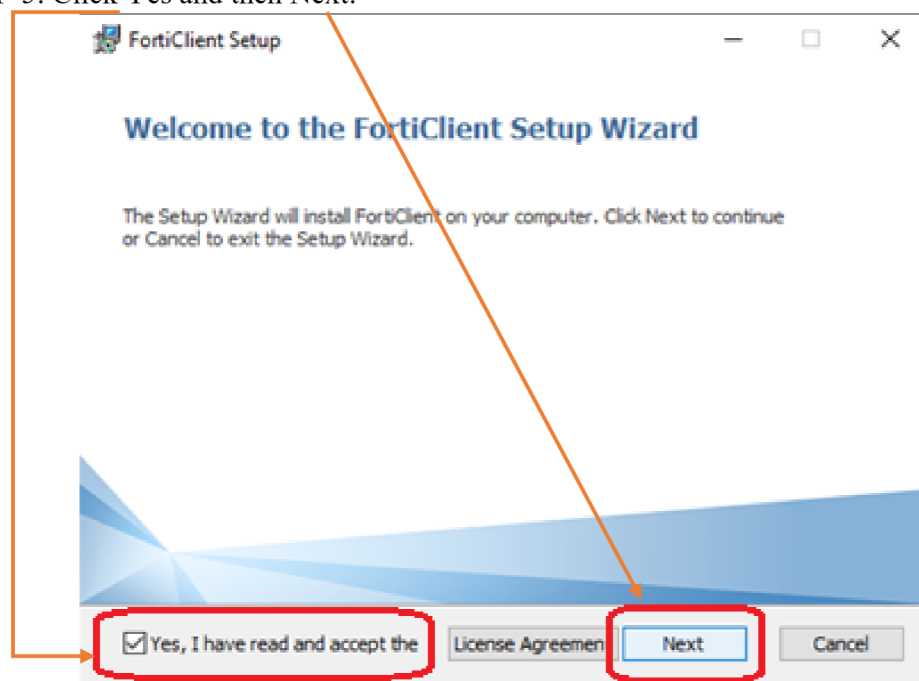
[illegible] 5. Click Yes and then Next.

FortiClient Setup

Welcome to the FortiClient Setup Wizard

The Setup Wizard will install FortiClient on your computer. Click Next to continue or Cancel to exit the Setup Wizard.

Yes, I have read and accept the

License Agreemen

Next

Cancel